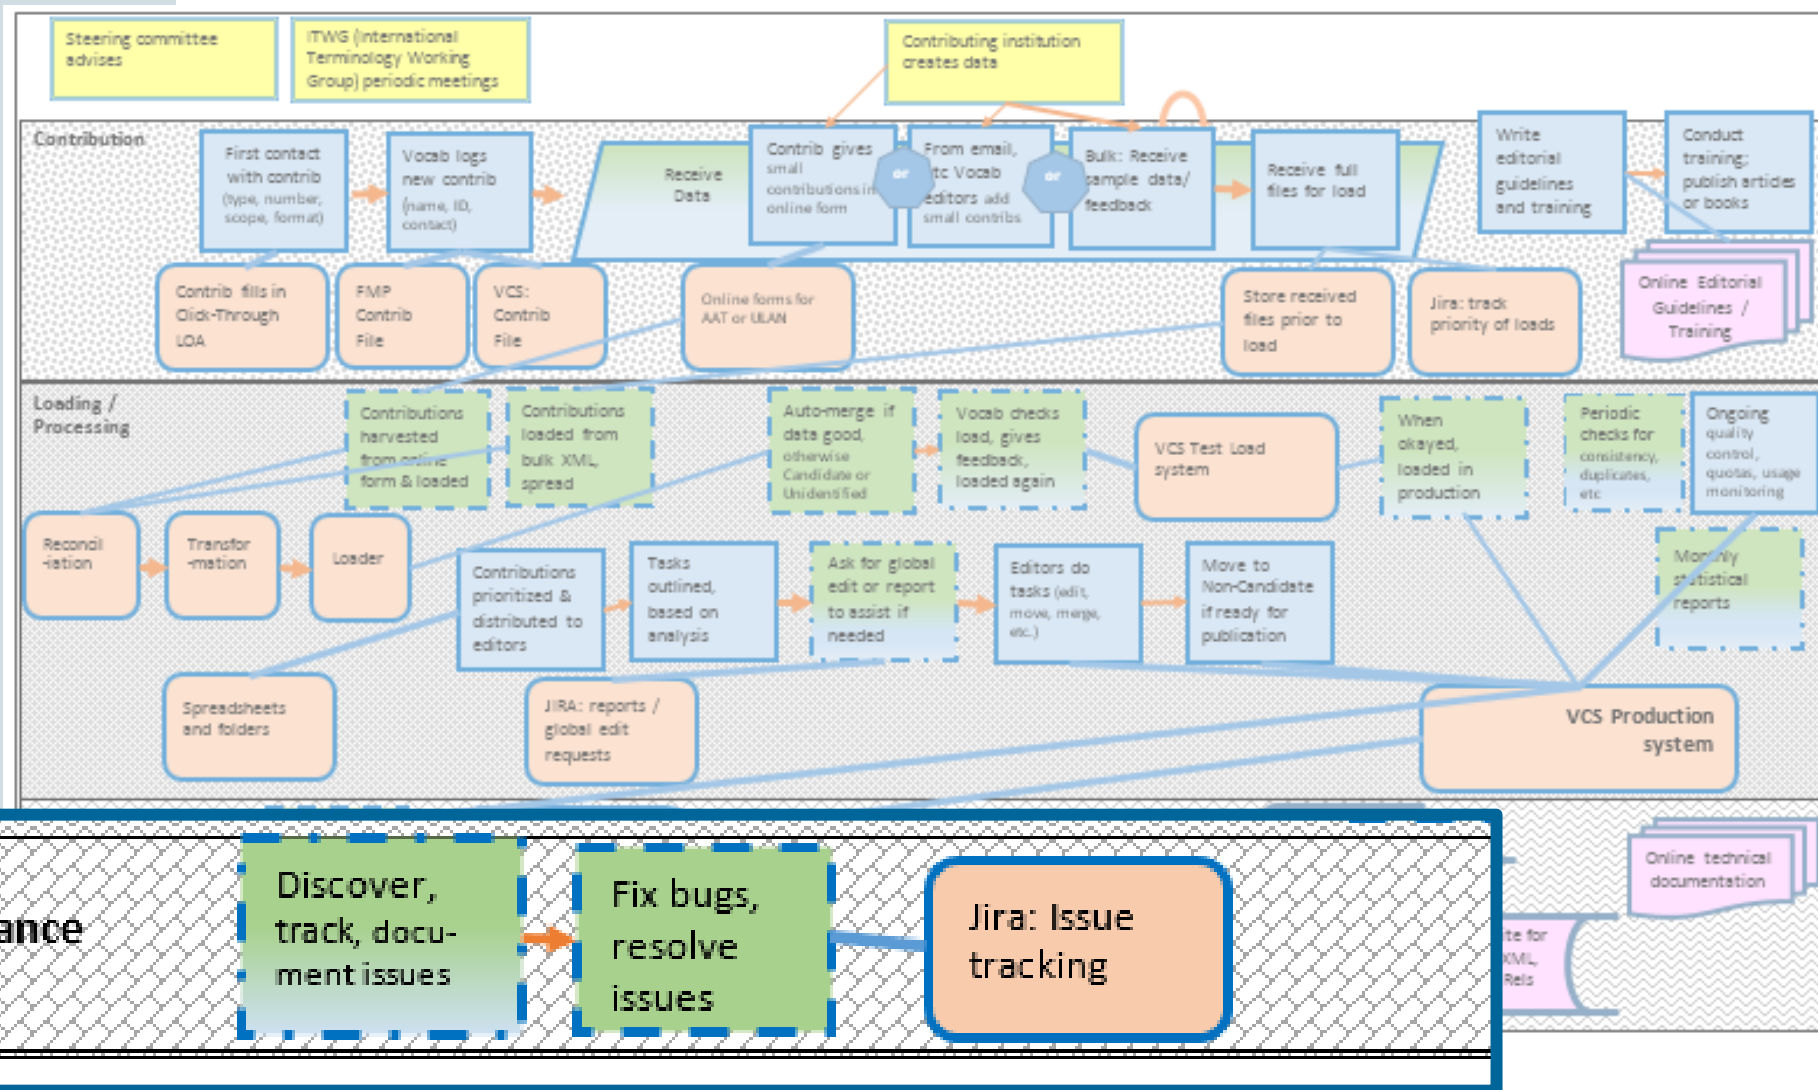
Steering committee advises

ITWG (International Terminology Working Group) periodic meetings

Contributing institution creates data

Contribution

First contact with contrib (type, number, scope, format)

Vocab logs new contrib (name, ID, contact)

Receive Data

Contrib gives small contributions in online form

or

From email, etc Vocab editors add small contribs

or

Bulk: Receive sample data/ feedback

Receive full files for load

Write editorial guidelines and training

Conduct training; publish articles or books

Contrib fills in Click-Through LOA

FMP Contrib File

VCS: Contrib File

Online forms for AAT or ULAN

Store received files prior to load

Jira: track priority of loads

Online Editorial Guidelines / Training

Loading / Processing

Contributions harvested from online form & loaded

Contributions loaded from bulk XML, spread

Auto-merge if data good, otherwise Candidate or Unidentified

Vocab checks load, gives feedback, loaded again

VCS Test Load system

When okayed, loaded in production

Periodic checks for consistency, duplicates, etc

Ongoing quality control, quotas, usage monitoring

Reconcil -iation

Transfor -mation

Loader

Contributions prioritized & distributed to editors

Tasks outlined, based on analysis

Ask for global edit or report to assist if needed

Editors do tasks (edit, move, merge, etc.)

Move to Non-Candidate if ready for publication

Monthly statistical reports

Spreadsheets and folders

JIRA: reports / global edit requests

VCS Production system

ance

Discover, track, document issues

Fix bugs, resolve issues

Jira: Issue tracking

Online technical documentation

te for XML, Rels